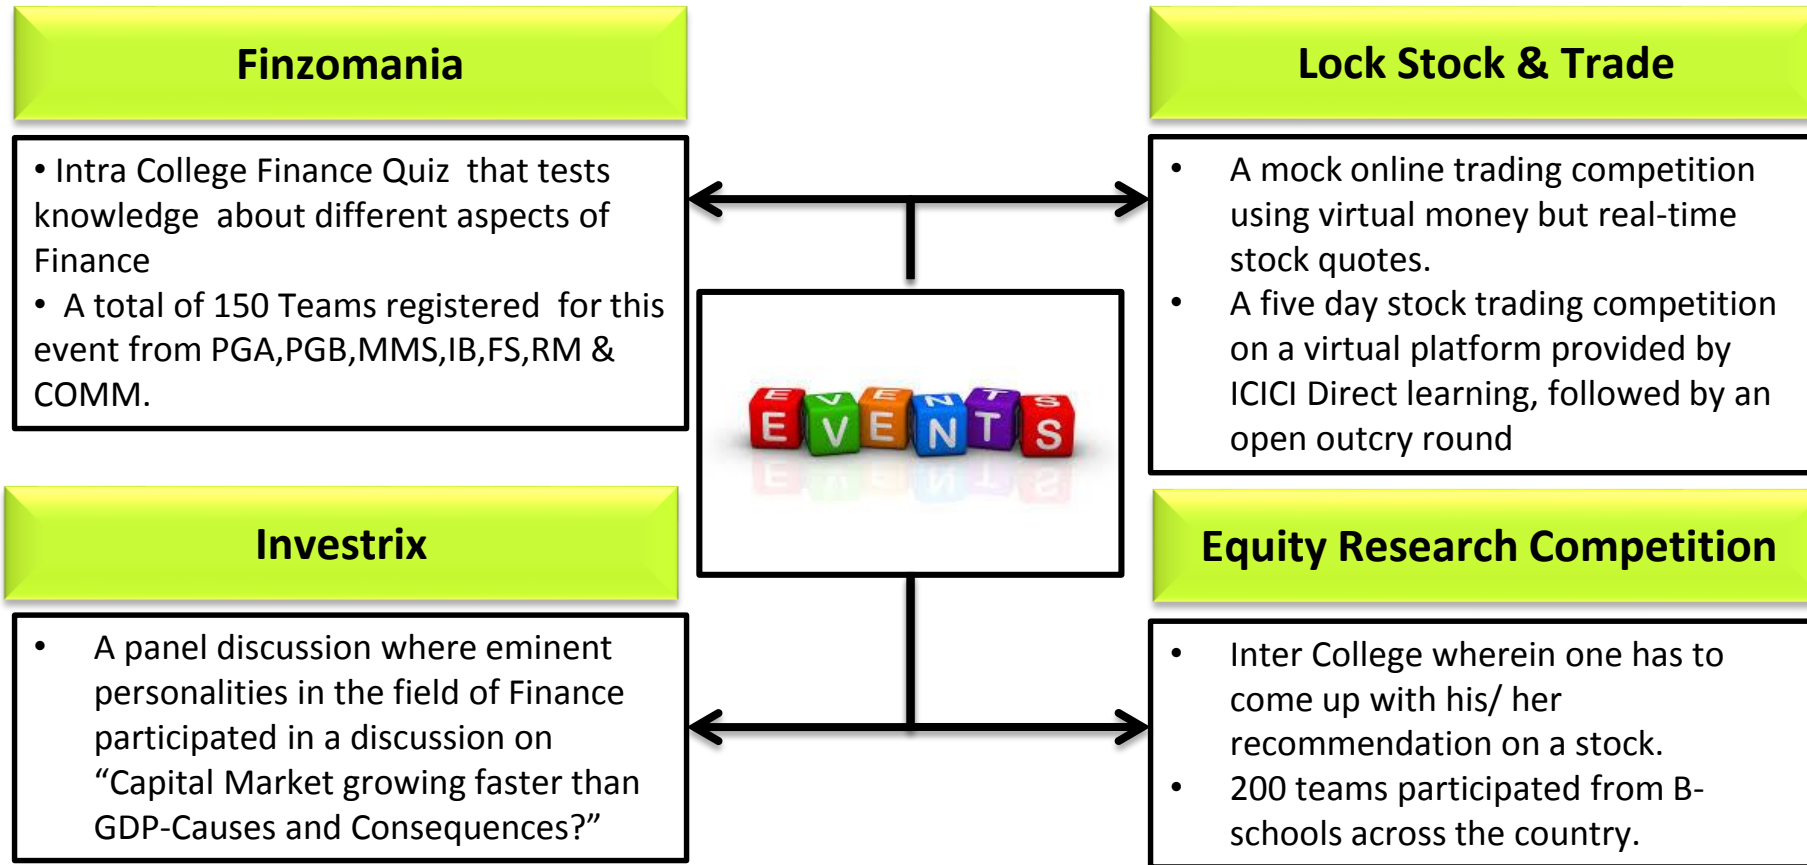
Finzomania

• Intra College Finance Quiz that tests knowledge about different aspects of Finance
• A total of 150 Teams registered for this event from PGA,PGB,MMS,IB,FS,RM & COMM.

Lock Stock & Trade

• A mock online trading competition using virtual money but real-time stock quotes.
• A five day stock trading competition on a virtual platform provided by ICICI Direct learning, followed by an open outcry round

EVENTS

Investrix

• A panel discussion where eminent personalities in the field of Finance participated in a discussion on “Capital Market growing faster than GDP-Causes and Consequences?”

Equity Research Competition

• Inter College wherein one has to come up with his/ her recommendation on a stock.
• 200 teams participated from B-schools across the country.